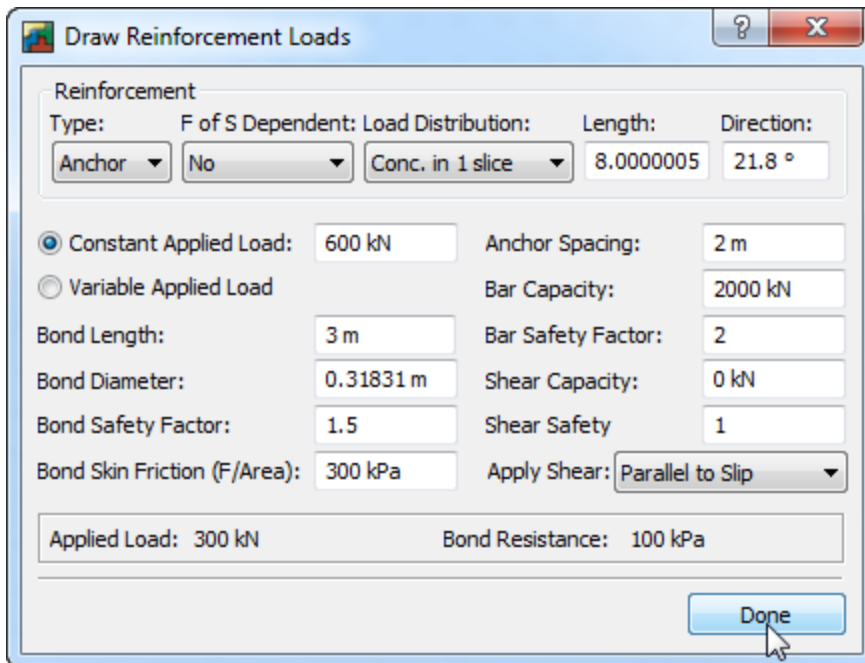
Draw Reinforcement Loads

?

X

Reinforcement

Type: Anchor

F of S Dependent: No

Load Distribution: Conc. in 1 slice

Length: 8.0000005

Direction: 21.8 °

Constant Applied Load: 600 kN

Variable Applied Load

Bond Length: 3 m

Bond Diameter: 0.31831 m

Bond Safety Factor: 1.5

Bond Skin Friction (F/Area): 300 kPa

Anchor Spacing: 2 m

Bar Capacity: 2000 kN

Bar Safety Factor: 2

Shear Capacity: 0 kN

Shear Safety 1

Apply Shear: Parallel to Slip

Applied Load: 300 kN

Bond Resistance: 100 kPa

Done